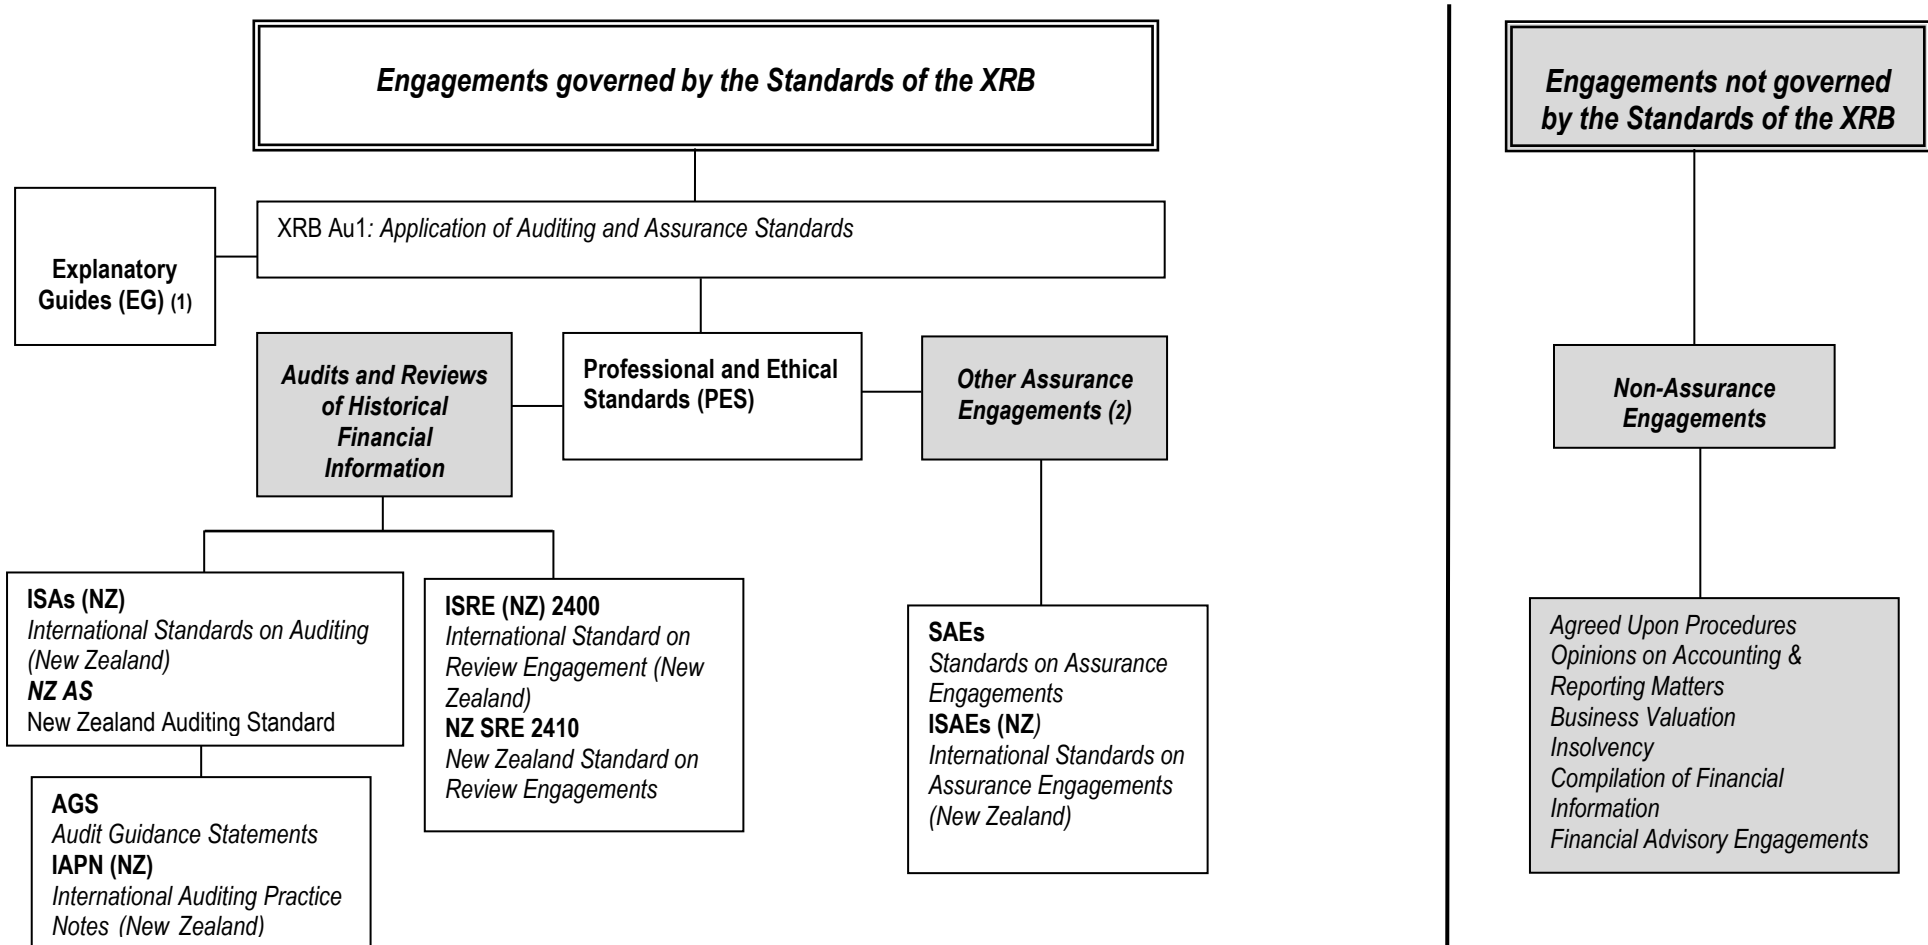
Engagements governed by the Standards of the XRB

XRB Au1: Application of Auditing and Assurance Standards

Explanatory Guides (EG) (1)

Audits and Reviews of Historical Financial Information

Professional and Ethical Standards (PES)

Other Assurance Engagements (2)

ISAs (NZ)
International Standards on Auditing (New Zealand)
NZ AS
New Zealand Auditing Standard

ISRE (NZ) 2400
International Standard on Review Engagement (New Zealand)
NZ SRE 2410
New Zealand Standard on Review Engagements

SAEs
Standards on Assurance Engagements
ISAEs (NZ)
International Standards on Assurance Engagements (New Zealand)

AGS
Audit Guidance Statements
IAPN (NZ)
International Auditing Practice Notes (New Zealand)

Engagements not governed by the Standards of the XRB

Non-Assurance Engagements

Agreed Upon Procedures
Opinions on Accounting & Reporting Matters
Business Valuation
Insolvency
Compilation of Financial Information
Financial Advisory Engagements